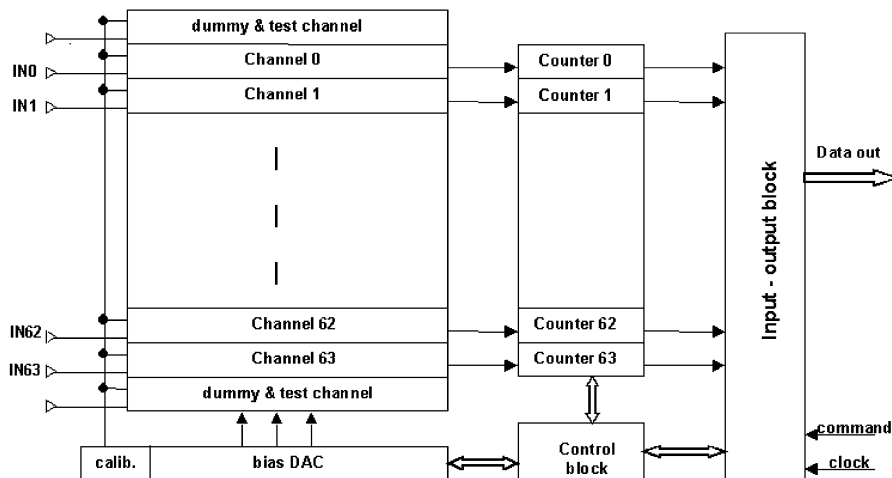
dummy & test channel
Channel 0
IN0
Channel 1
IN1
Counter 0
Counter 1
Data out
Input - output block
IN62
Channel 62
Counter 62
IN63
Channel 63
Counter 63
dummy & test channel
calib.
bias DAC
Control block
command
clock